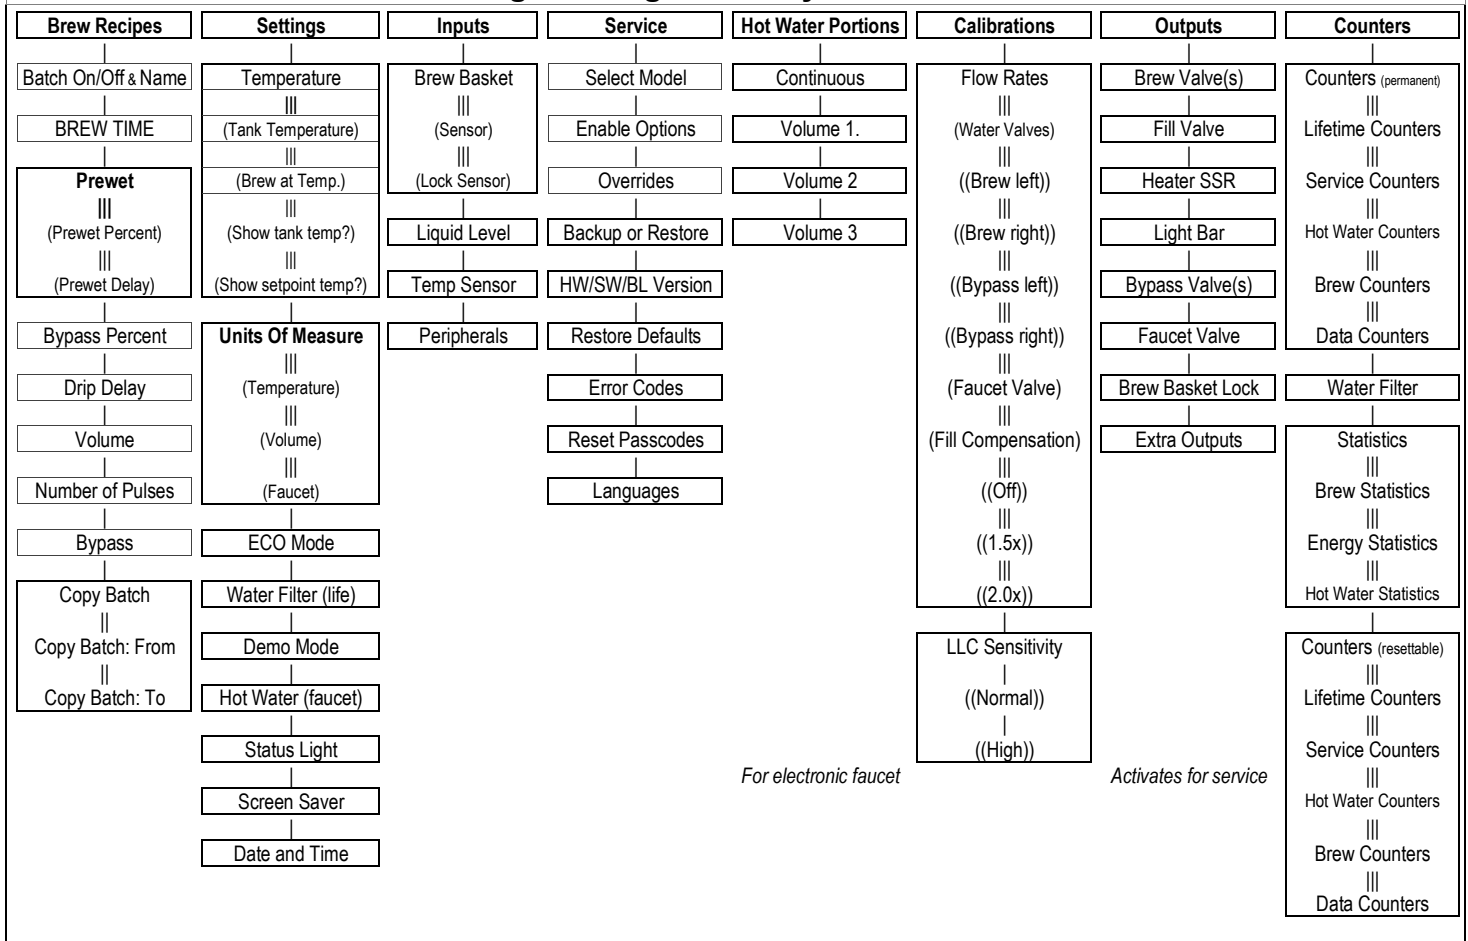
| Brew Recipes | Settings | Inputs | Service | Hot Water Portions | Calibrations | Outputs | Counters |
|---|---|---|---|---|---|---|---|

Brew Recipes

Batch On/Off & Name
BREW TIME
Prewet
(Prewet Percent)
(Prewet Delay)
Bypass Percent
Drip Delay
Volume
Number of Pulses
Bypass
Copy Batch
Copy Batch: From
Copy Batch: To

Settings

Temperature
(Tank Temperature)
(Brew at Temp.)
(Show tank temp?)
(Show setpoint temp?)
Units Of Measure
(Temperature)
(Volume)
(Faucet)
ECO Mode
Water Filter (life)
Demo Mode
Hot Water (faucet)
Status Light
Screen Saver
Date and Time

Inputs

Brew Basket
(Sensor)
(Lock Sensor)
Liquid Level
Temp Sensor
Peripherals

Service

Select Model
Enable Options
Overrides
Backup or Restore
HW/SW/BL Version
Restore Defaults
Error Codes
Reset Passcodes
Languages

Hot Water Portions

Continuous
Volume 1.
Volume 2
Volume 3

For electronic faucet

Calibrations

Flow Rates
(Water Valves)
((Brew left))
((Brew right))
((Bypass left))
((Bypass right))
(Faucet Valve)
(Fill Compensation)
((Off))
((1.5x))
((2.0x))
LLC Sensitivity
((Normal))
((High))

Outputs

Brew Valve(s)
Fill Valve
Heater SSR
Light Bar
Bypass Valve(s)
Faucet Valve
Brew Basket Lock
Extra Outputs

Activates for service

Counters

Counters (permanent)
Lifetime Counters
Service Counters
Hot Water Counters
Brew Counters
Data Counters
Water Filter
Statistics
Brew Statistics
Energy Statistics
Hot Water Statistics
Counters (resettable)
Lifetime Counters
Service Counters
Hot Water Counters
Brew Counters
Data Counters